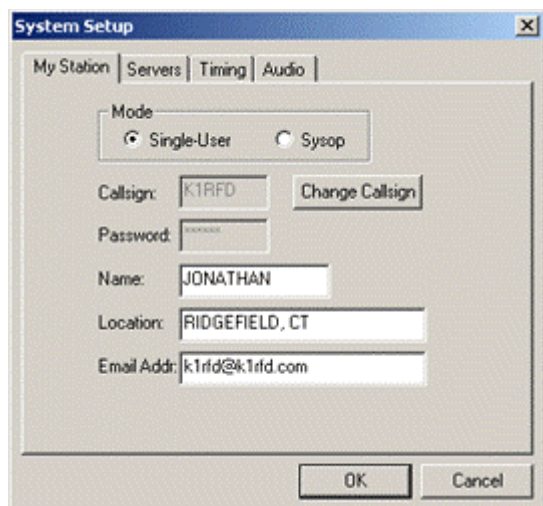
System Setup

My Station | Servers | Timing | Audio

Mode
Single-User
Sysop

Callsign: K1RFD
Change Callsign

Password: ******

Name: JONATHAN

Location: RIDGEFIELD, CT

Email Addr: k1rfd@k1rfd.com

OK
Cancel